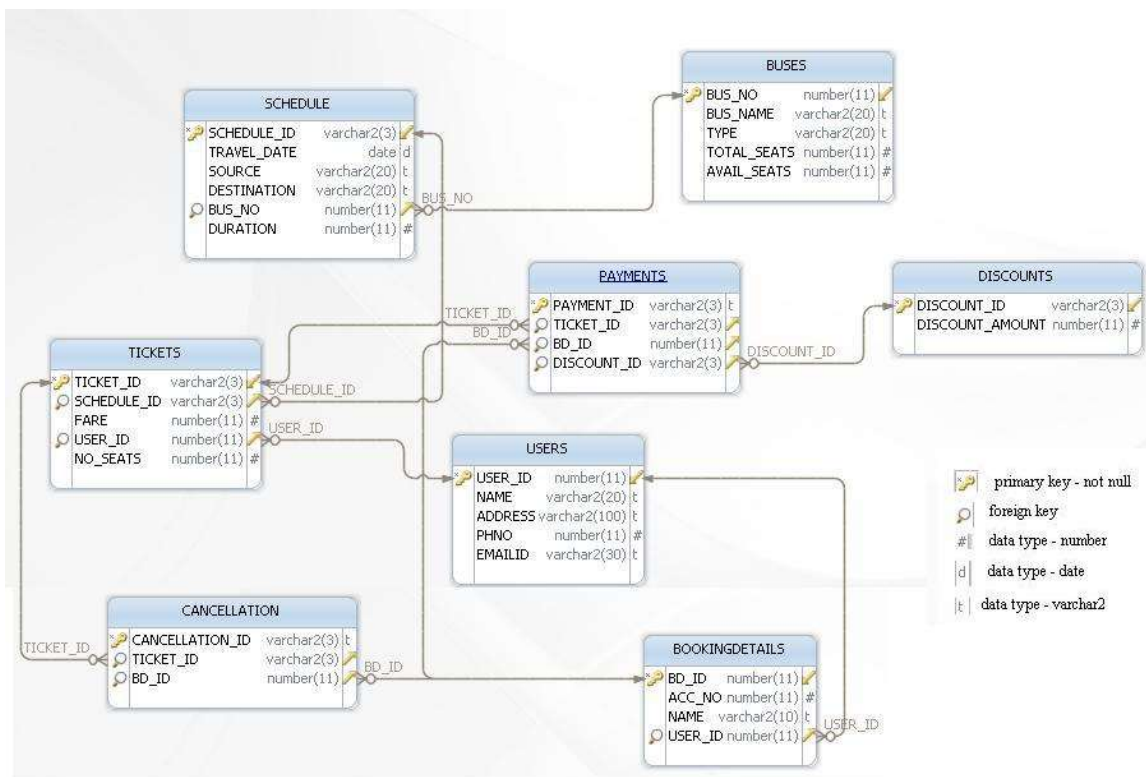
BUSES

| BUS_NO | number(11) | |
|---|---|---|
| BUS_NAME | varchar2(20) | t |
| TYPE | varchar2(20) | t |
| TOTAL_SEATS | number(11) | # |
| AVAIL_SEATS | number(11) | # |

SCHEDULE

| SCHEDULE_ID | varchar2(3) | |
|---|---|---|
| TRAVEL_DATE | date | d |
| SOURCE | varchar2(20) | t |
| DESTINATION | varchar2(20) | t |
| BUS_NO | number(11) | |
| DURATION | number(11) | # |

BUS_NO

PAYMENTS

| PAYMENT_ID | varchar2(3) | t |
|---|---|---|
| TICKET_ID | varchar2(3) | |
| BD_ID | number(11) | |
| DISCOUNT_ID | varchar2(3) | |

DISCOUNTS

| DISCOUNT_ID | varchar2(3) | |
|---|---|---|
| DISCOUNT_AMOUNT | number(11) | # |

TICKET_ID
BD_ID
DISCOUNT_ID

TICKETS

| TICKET_ID | varchar2(3) | |
|---|---|---|
| SCHEDULE_ID | varchar2(3) | |
| FARE | number(11) | # |
| USER_ID | number(11) | |
| NO_SEATS | number(11) | # |

SCHEDULE_ID
USER_ID

USERS

| USER_ID | number(11) | |
|---|---|---|
| NAME | varchar2(20) | t |
| ADDRESS | varchar2(100) | t |
| PHNO | number(11) | # |
| EMAILID | varchar2(30) | t |

primary key - not null
foreign key
data type - number
data type - date
data type - varchar2

CANCELLATION

| CANCELLATION_ID | varchar2(3) | t |
|---|---|---|
| TICKET_ID | varchar2(3) | |
| BD_ID | number(11) | |

TICKET_ID
BD_ID

BOOKINGDETAILS

| BD_ID | number(11) | |
|---|---|---|
| ACC_NO | number(11) | # |
| NAME | varchar2(10) | t |
| USER_ID | number(11) | |

USER_ID